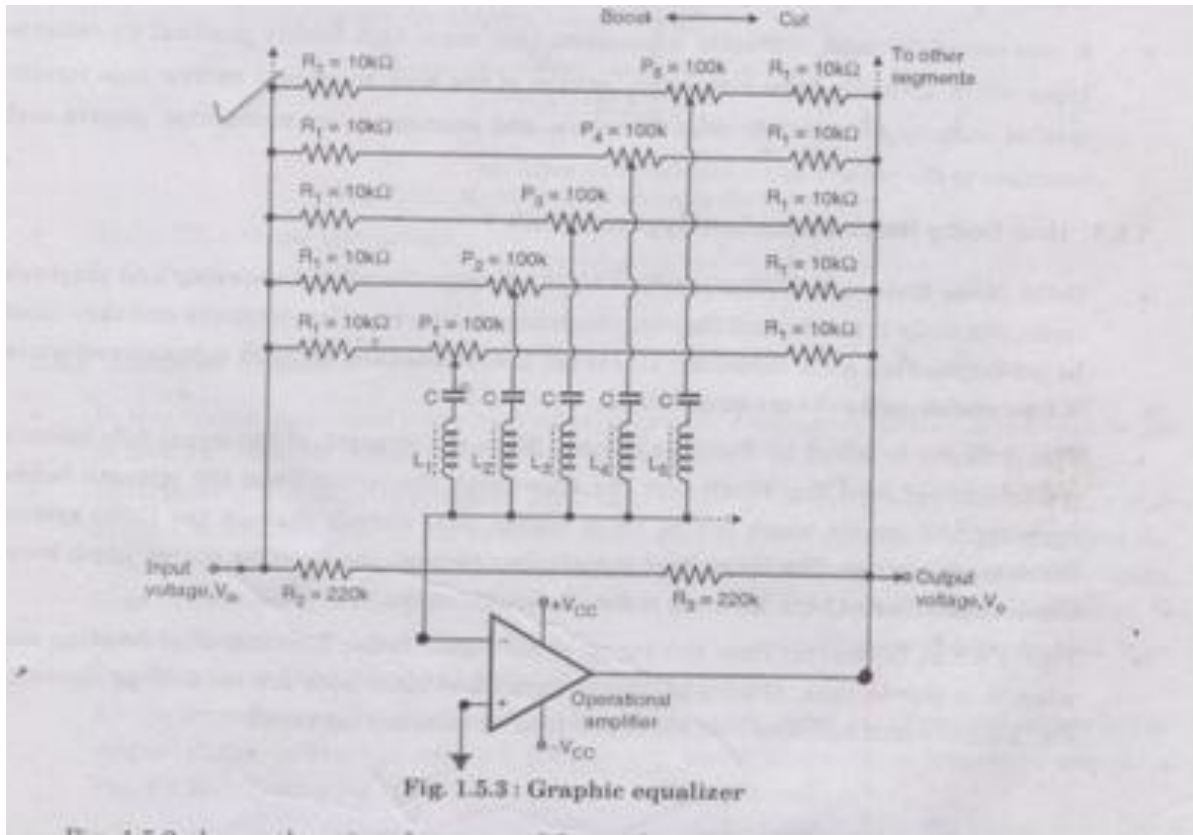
Boost ⟷ Cut

$R_1 = 10k\Omega$

$P_5 = 100k$

$R_1 = 10k\Omega$

To other segments

$R_1 = 10k\Omega$

$P_4 = 100k$

$R_1 = 10k\Omega$

$R_1 = 10k\Omega$

$P_3 = 100k$

$R_1 = 10k\Omega$

$R_1 = 10k\Omega$

$P_2 = 100k$

$R_1 = 10k\Omega$

$R_1 = 10k\Omega$

$P_1 = 100k$

$R_1 = 10k\Omega$

C C C C C

$L_1$ $L_2$ $L_3$ $L_4$ $L_5$

Input voltage, $V_{in}$

$R_2 = 220k$

$R_3 = 220k$

Output voltage, $V_o$

$+V_{CC}$

$-V_{CC}$

Operational amplifier

Fig. 1.5.3 : Graphic equalizer